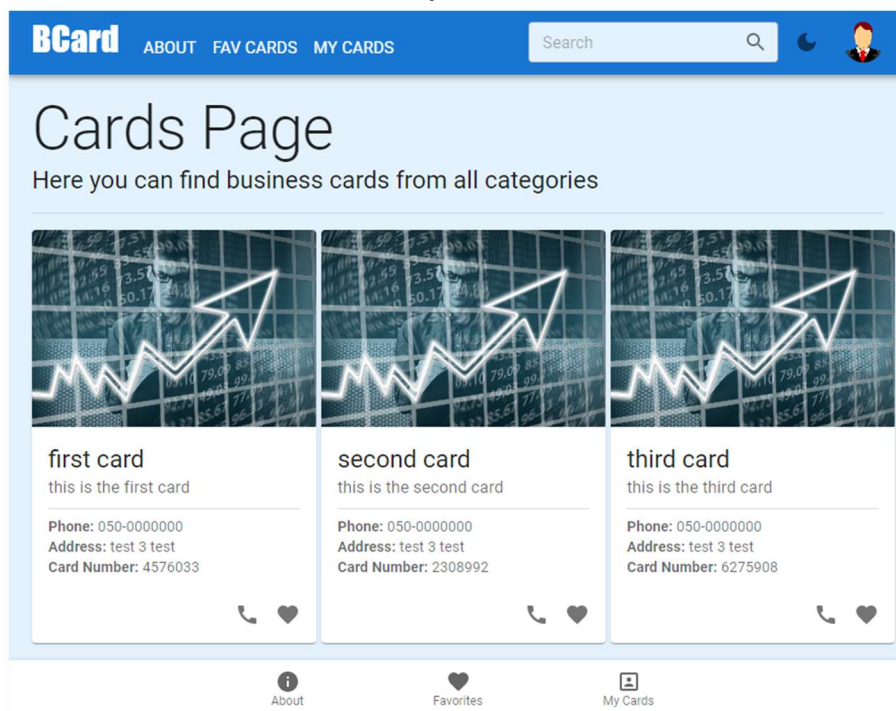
BCard ABOUT FAV CARDS MY CARDS

Search

Cards Page

Here you can find business cards from all categories

first card

this is the first card

Phone: 050-0000000
Address: test 3 test
Card Number: 4576033

second card

this is the second card

Phone: 050-0000000
Address: test 3 test
Card Number: 2308992

third card

this is the third card

Phone: 050-0000000
Address: test 3 test
Card Number: 6275908

About Favorites My Cards